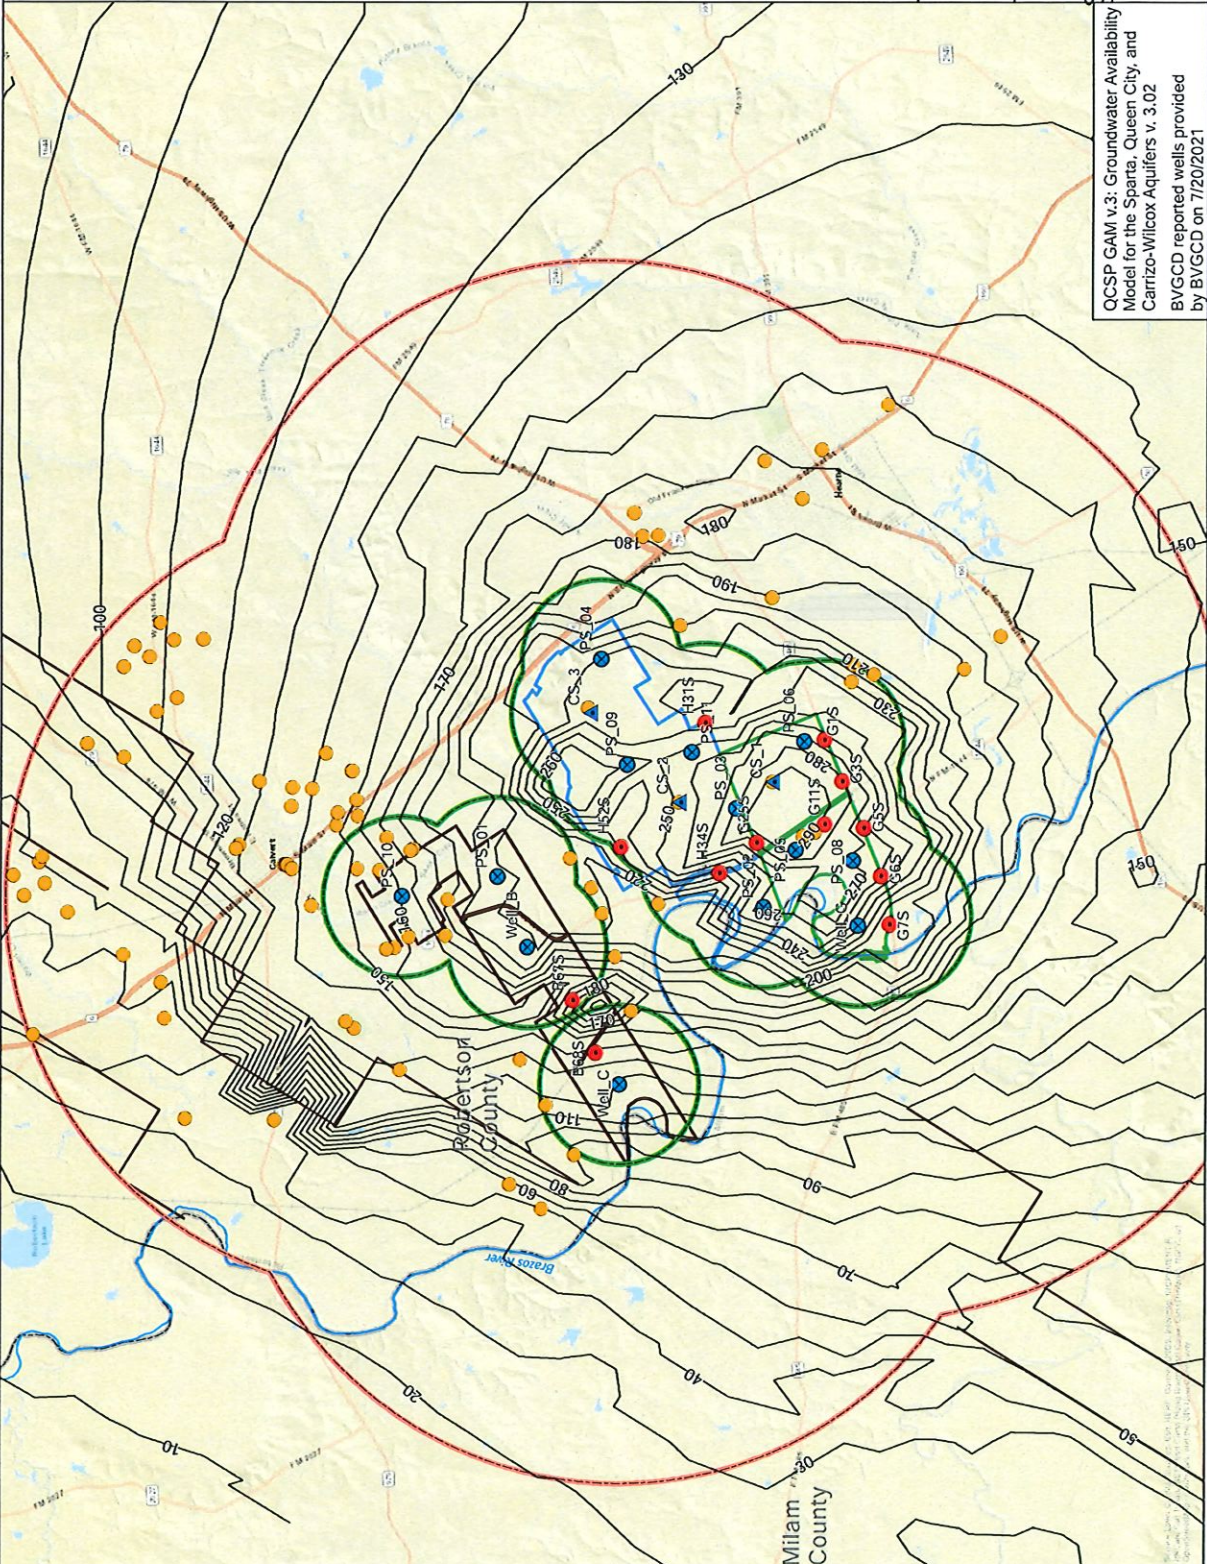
QCSP GAM v.3: Groundwater Availability Model for the Sparta, Queen City, and Carrizo-Wilcox Aquifers v. 3.02

BVGCD reported wells provided by BVGCD on 7/20/2021

130
100
120
170
180
180
190
150
150
210
230
260
250
250
220
220
240
200
280
290
260
180
170
110
80
60
90
70
40
20
10
30
50
150

PS_04
CS_3
PS_09
H31S
PS_11
PS_06
G1S
CS_2
PS_03
CS_1
G3S
H52S
PS_02
G11S
G5S
H34S
PS_05
PS_08
G6S
G7S
PS_10
PS_01
Well_B
Well_D
B57S
B58S
Well_C

Robertson County
Milam County
Brazos River
Calvert
Hearne